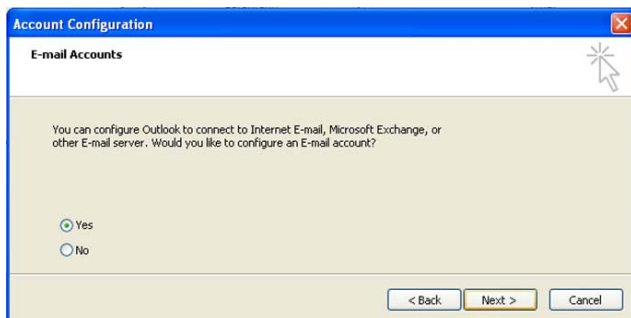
Account Configuration

E-mail Accounts

You can configure Outlook to connect to Internet E-mail, Microsoft Exchange, or other E-mail server. Would you like to configure an E-mail account?

Yes
No

< Back
Next >
Cancel